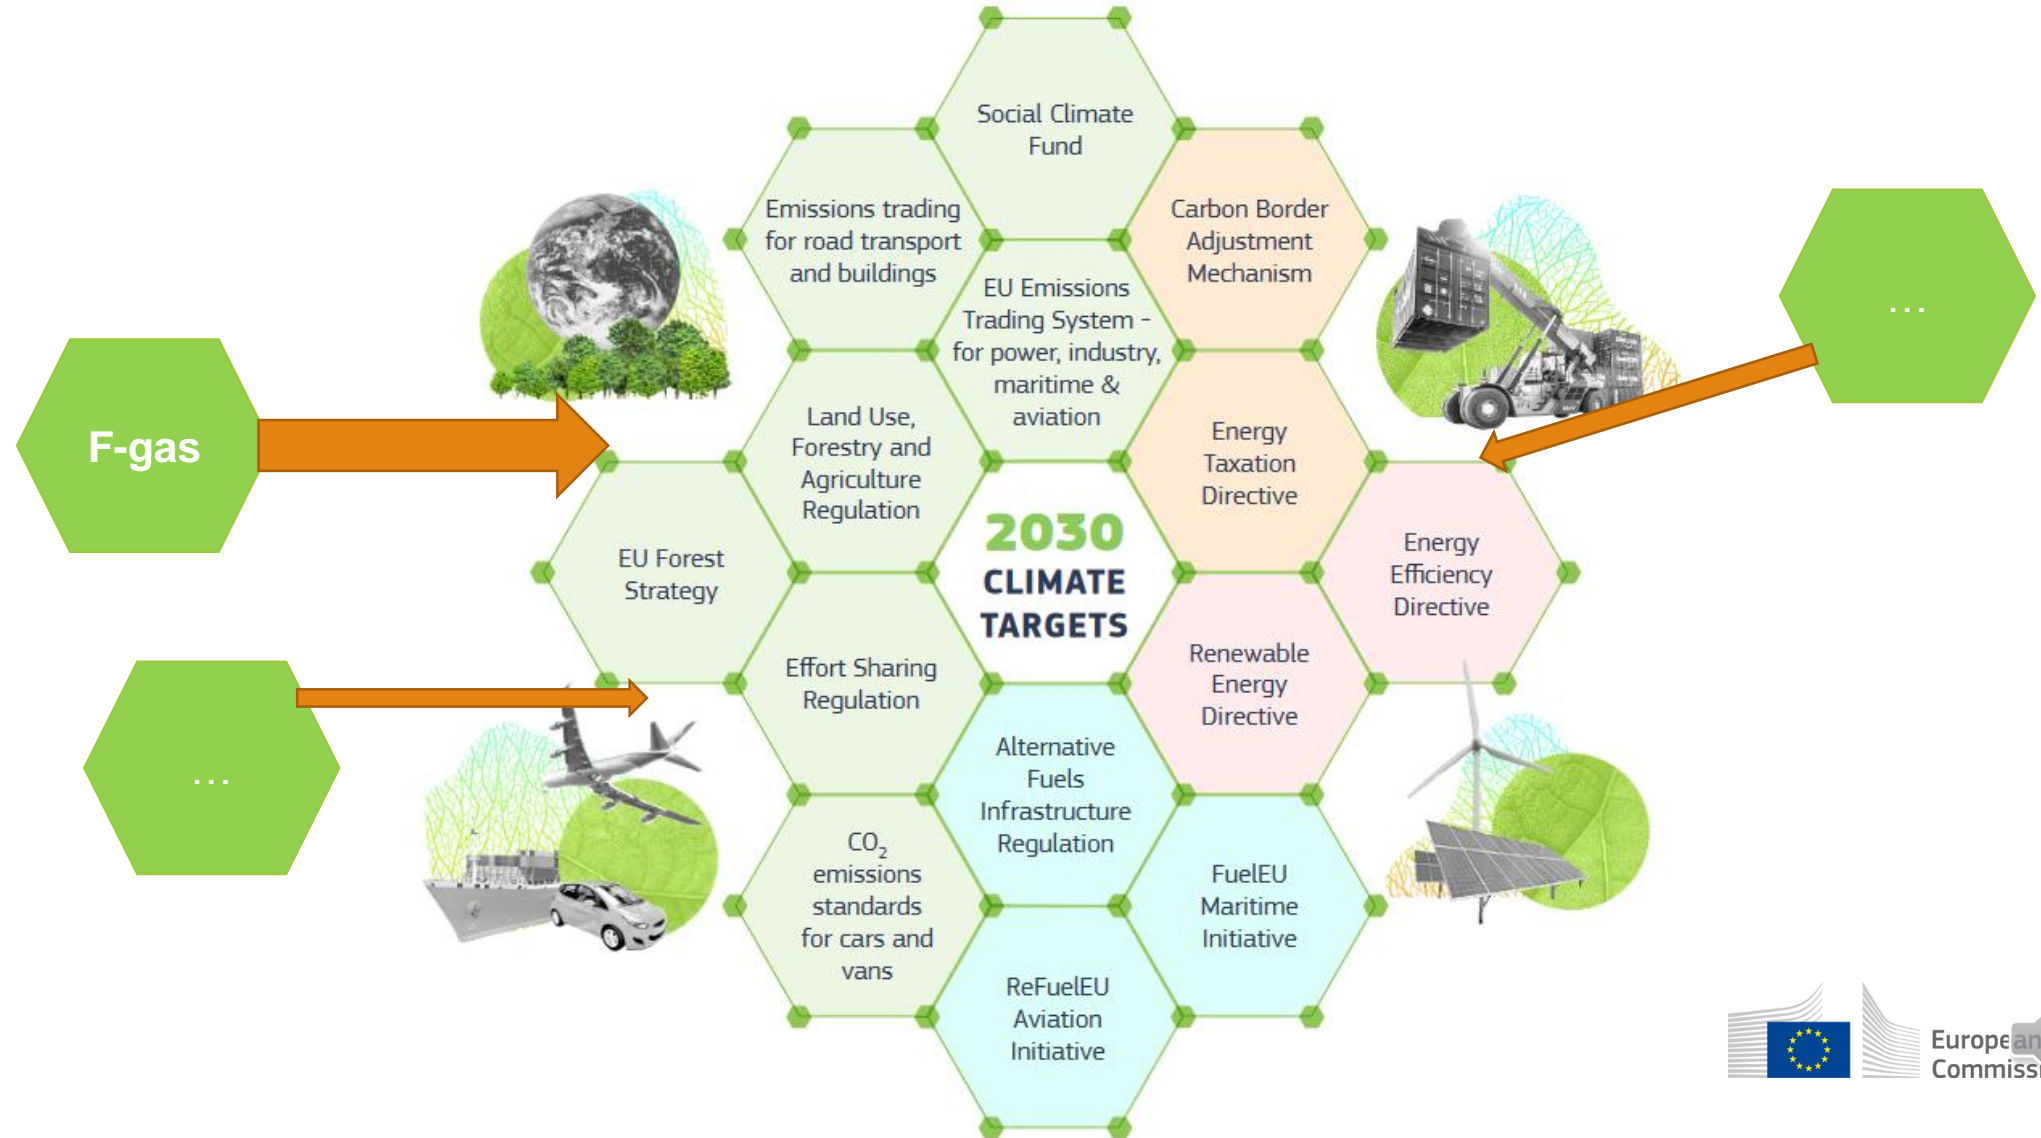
Social Climate Fund

Emissions trading for road transport and buildings

Carbon Border Adjustment Mechanism

...

EU Emissions Trading System - for power, industry, maritime & aviation

F-gas

Land Use, Forestry and Agriculture Regulation

Energy Taxation Directive

EU Forest Strategy

2030 CLIMATE TARGETS

Energy Efficiency Directive

Effort Sharing Regulation

Renewable Energy Directive

...

Alternative Fuels Infrastructure Regulation

$CO_2$ emissions standards for cars and vans

FuelEU Maritime Initiative

ReFuelEU Aviation Initiative

Europe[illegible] Commiss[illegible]